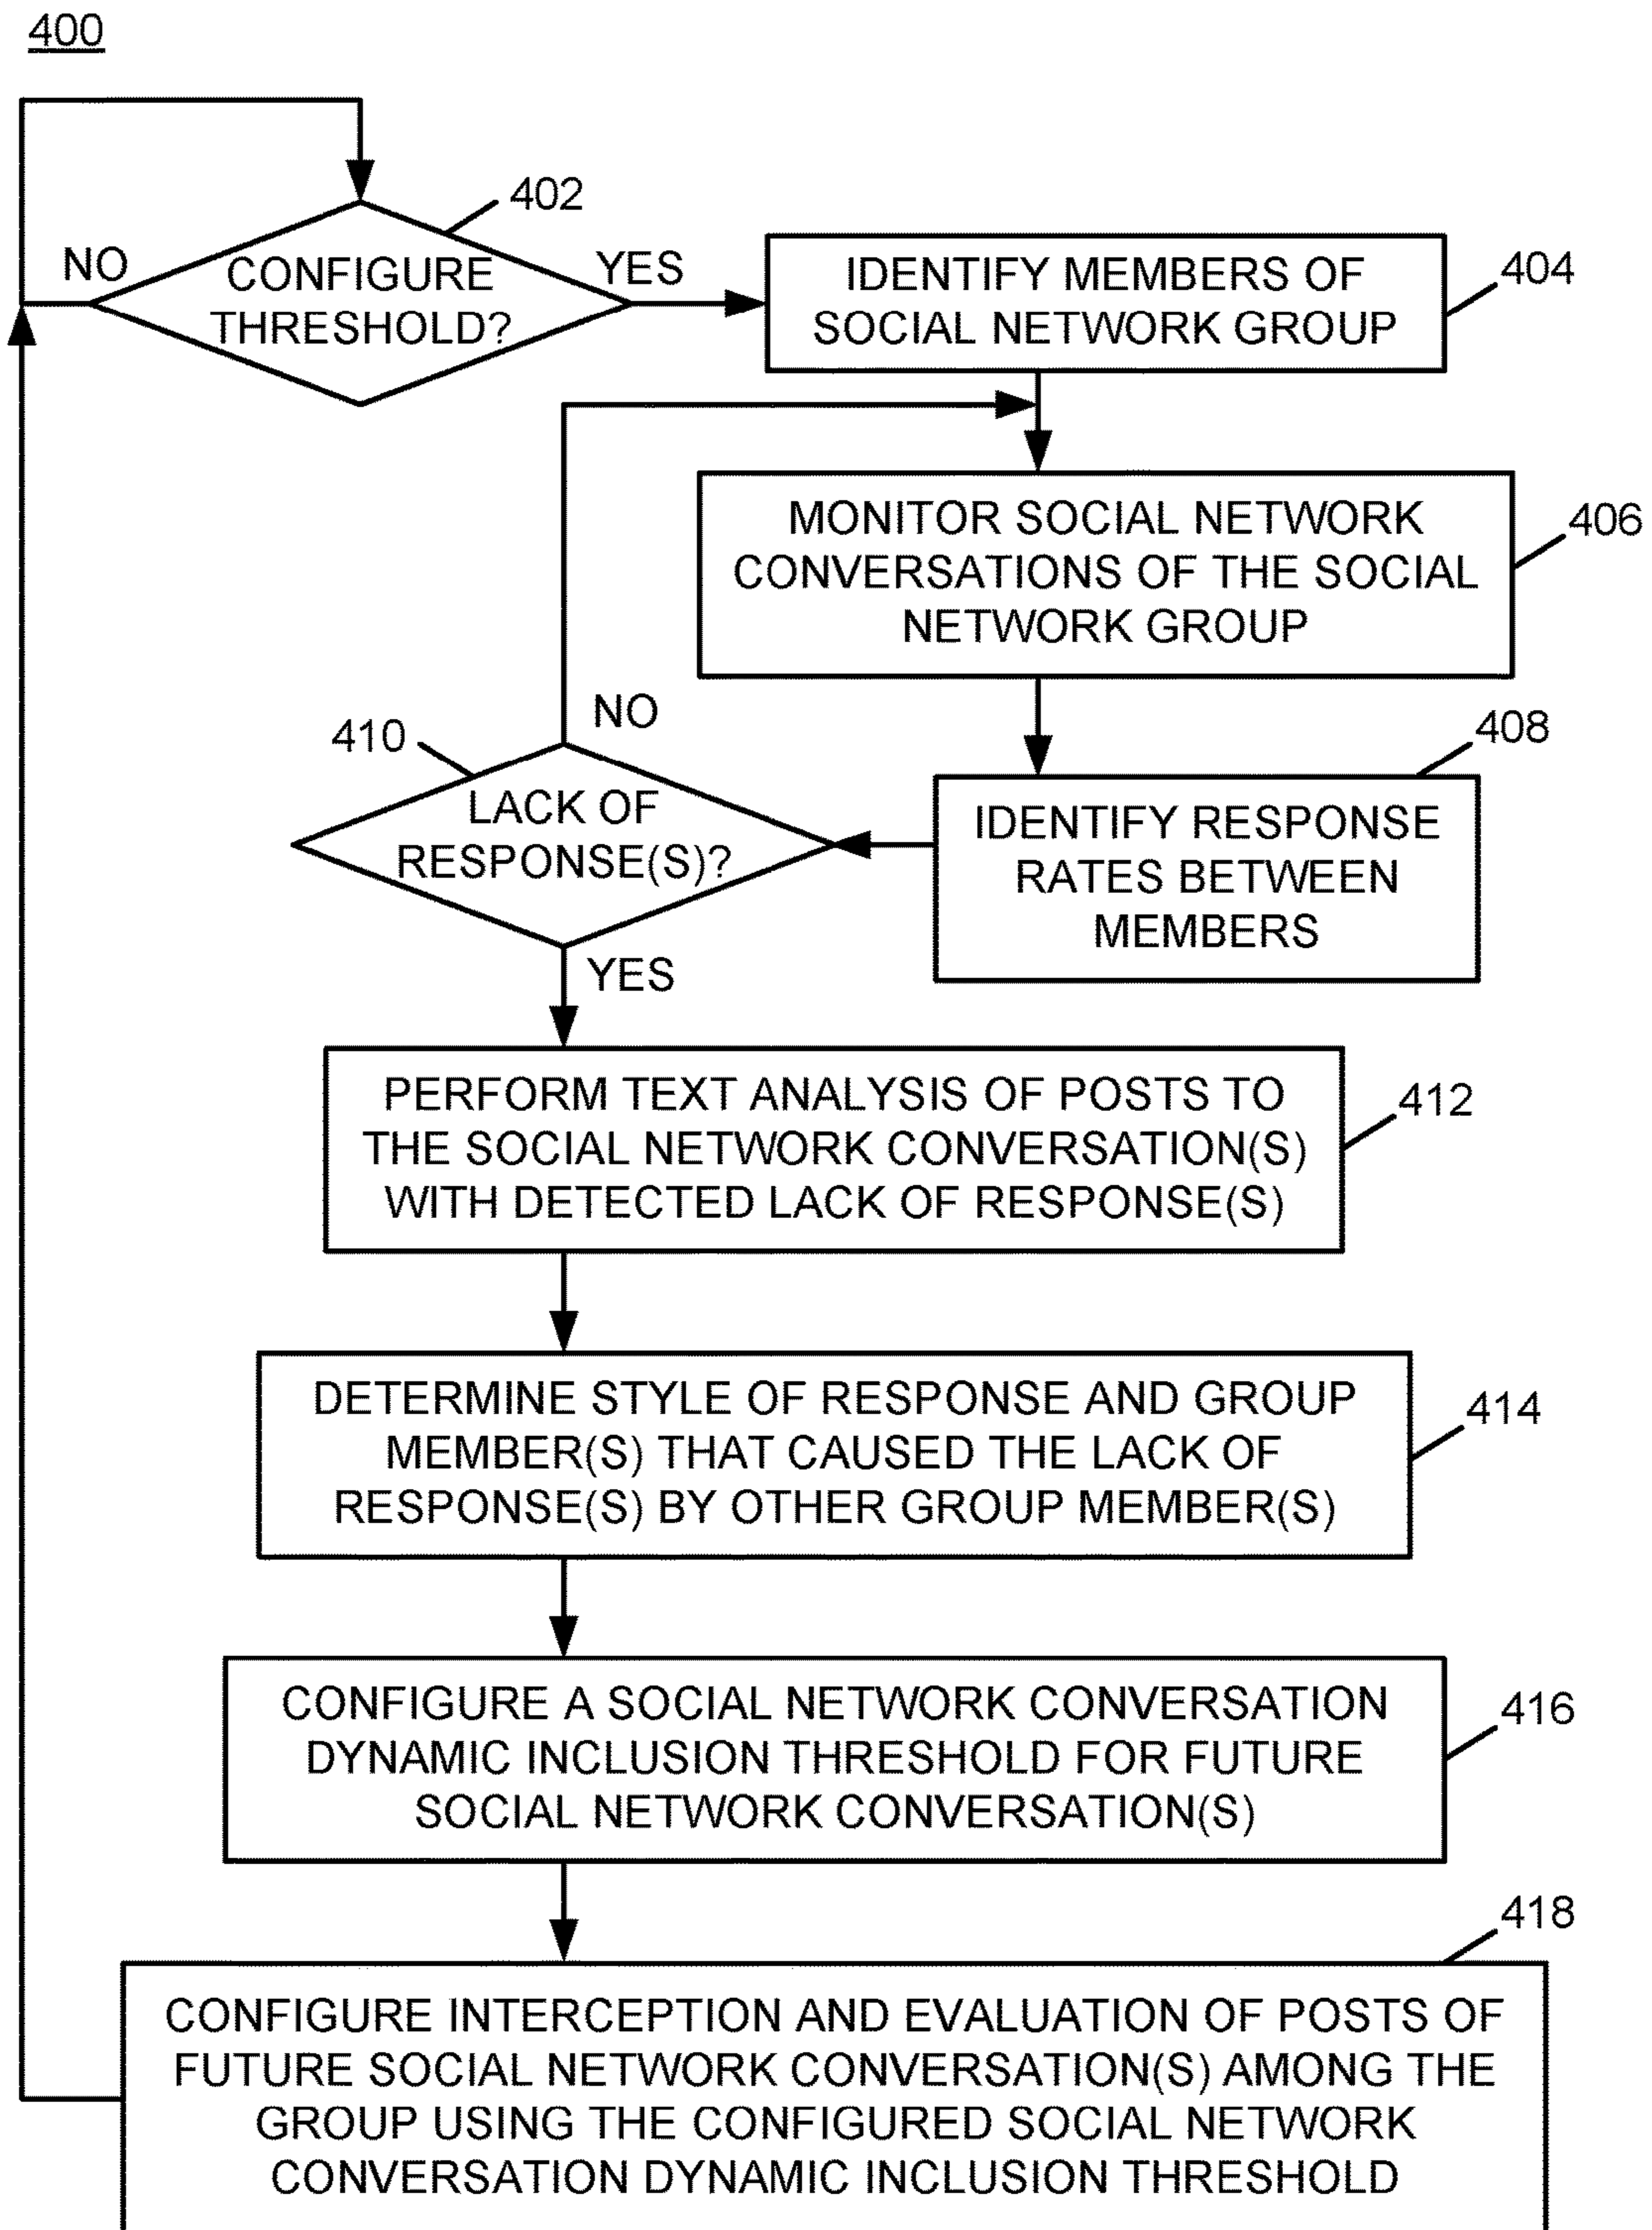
400

402

NO

CONFIGURE THRESHOLD?

YES

IDENTIFY MEMBERS OF SOCIAL NETWORK GROUP

404

MONITOR SOCIAL NETWORK CONVERSATIONS OF THE SOCIAL NETWORK GROUP

406

NO

410

LACK OF RESPONSE(S)?

408

IDENTIFY RESPONSE RATES BETWEEN MEMBERS

YES

PERFORM TEXT ANALYSIS OF POSTS TO THE SOCIAL NETWORK CONVERSATION(S) WITH DETECTED LACK OF RESPONSE(S)

412

DETERMINE STYLE OF RESPONSE AND GROUP MEMBER(S) THAT CAUSED THE LACK OF RESPONSE(S) BY OTHER GROUP MEMBER(S)

414

CONFIGURE A SOCIAL NETWORK CONVERSATION DYNAMIC INCLUSION THRESHOLD FOR FUTURE SOCIAL NETWORK CONVERSATION(S)

416

418

CONFIGURE INTERCEPTION AND EVALUATION OF POSTS OF FUTURE SOCIAL NETWORK CONVERSATION(S) AMONG THE GROUP USING THE CONFIGURED SOCIAL NETWORK CONVERSATION DYNAMIC INCLUSION THRESHOLD